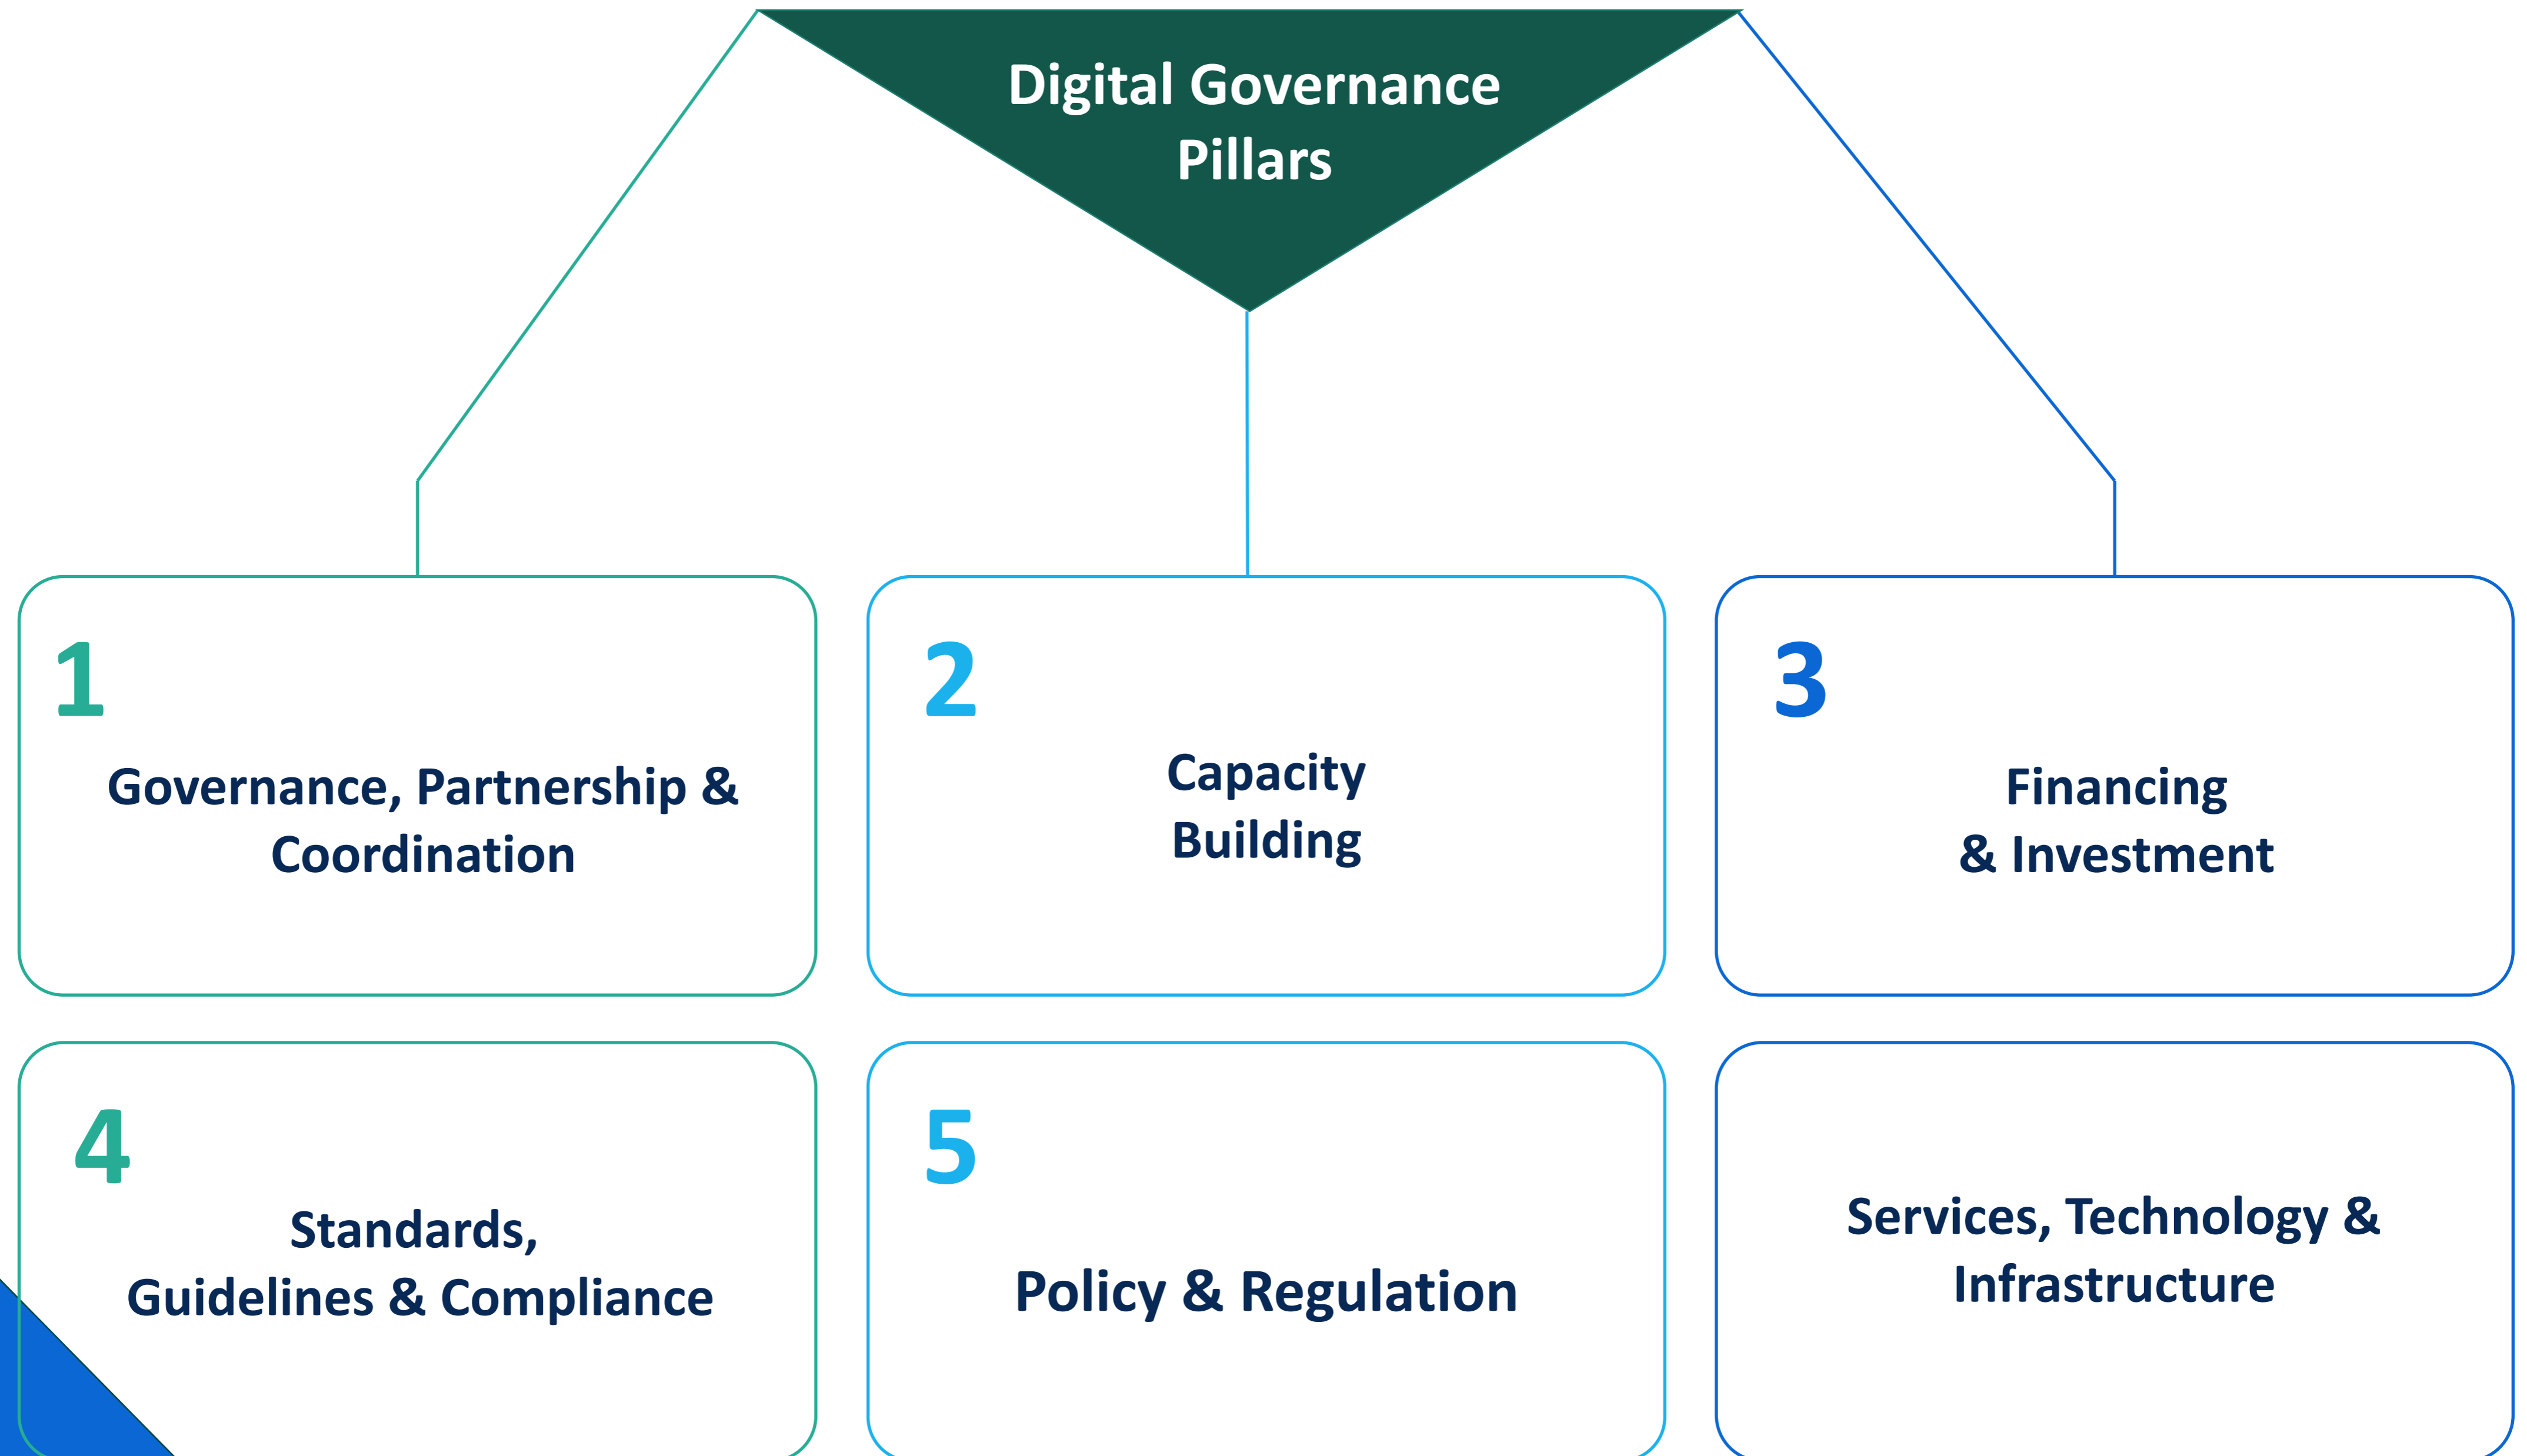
Digital Governance Pillars

1

Governance, Partnership & Coordination

2

Capacity Building

3

Financing & Investment

4

Standards, Guidelines & Compliance

5

Policy & Regulation

Services, Technology & Infrastructure